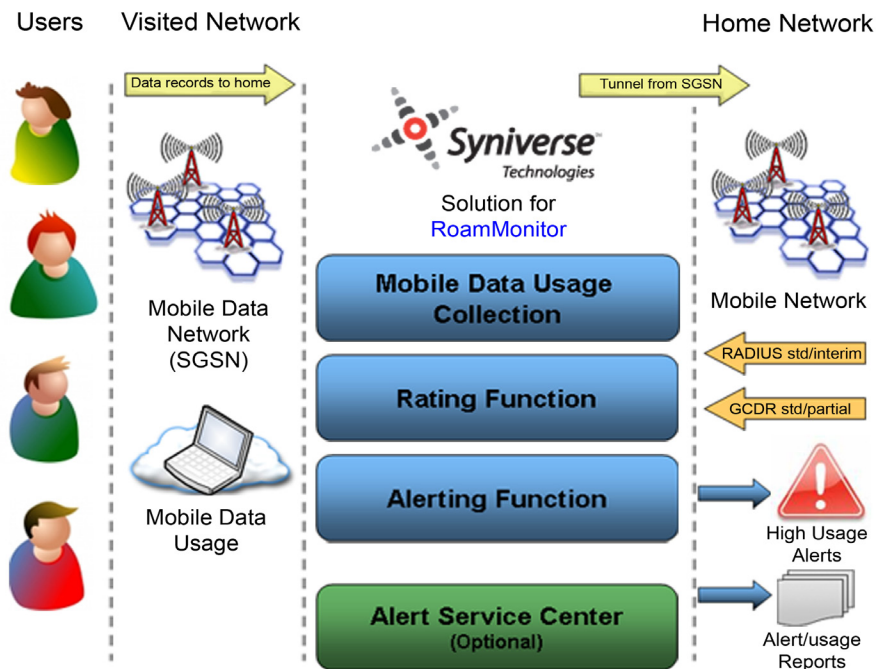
Users

Visited Network

Home Network

Data records to home

Tunnel from SGSN

Syniverse™ Technologies

Solution for RoamMonitor

Mobile Data Network (SGSN)

Mobile Data Usage

Mobile Data Usage Collection

Rating Function

Alerting Function

Alert Service Center (Optional)

Mobile Network

RADIUS std/interim

GCDR std/partial

High Usage Alerts

Alert/usage Reports